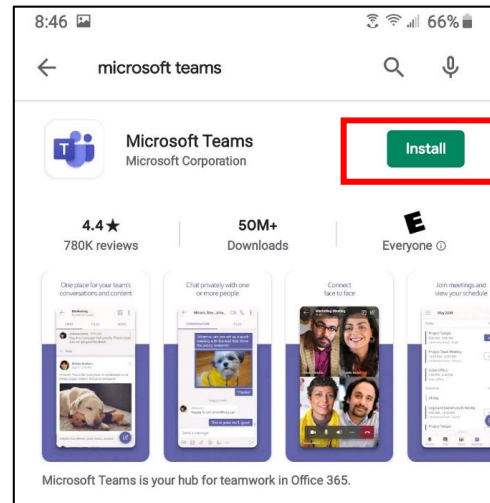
8:46

66%

microsoft teams

Microsoft Teams
Microsoft Corporation

Install

4.4★
780K reviews

50M+
Downloads

E
Everyone ⓘ

One place for your team's conversations and content

Chat privately with one or more people

Connect face to face

Join meetings and view your schedule

Microsoft Teams is your hub for teamwork in Office 365.